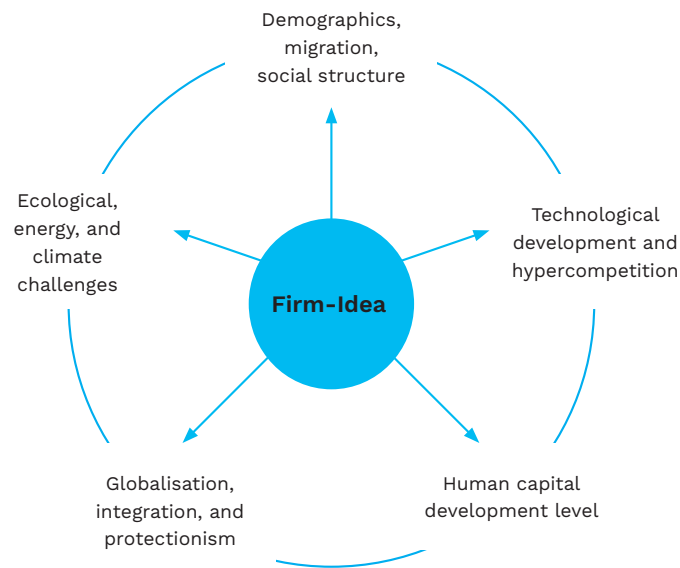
Demographics, migration, social structure

Ecological, energy, and climate challenges

Firm-Idea

Technological development and hypercompetition

Globalisation, integration, and protectionism

Human capital development level